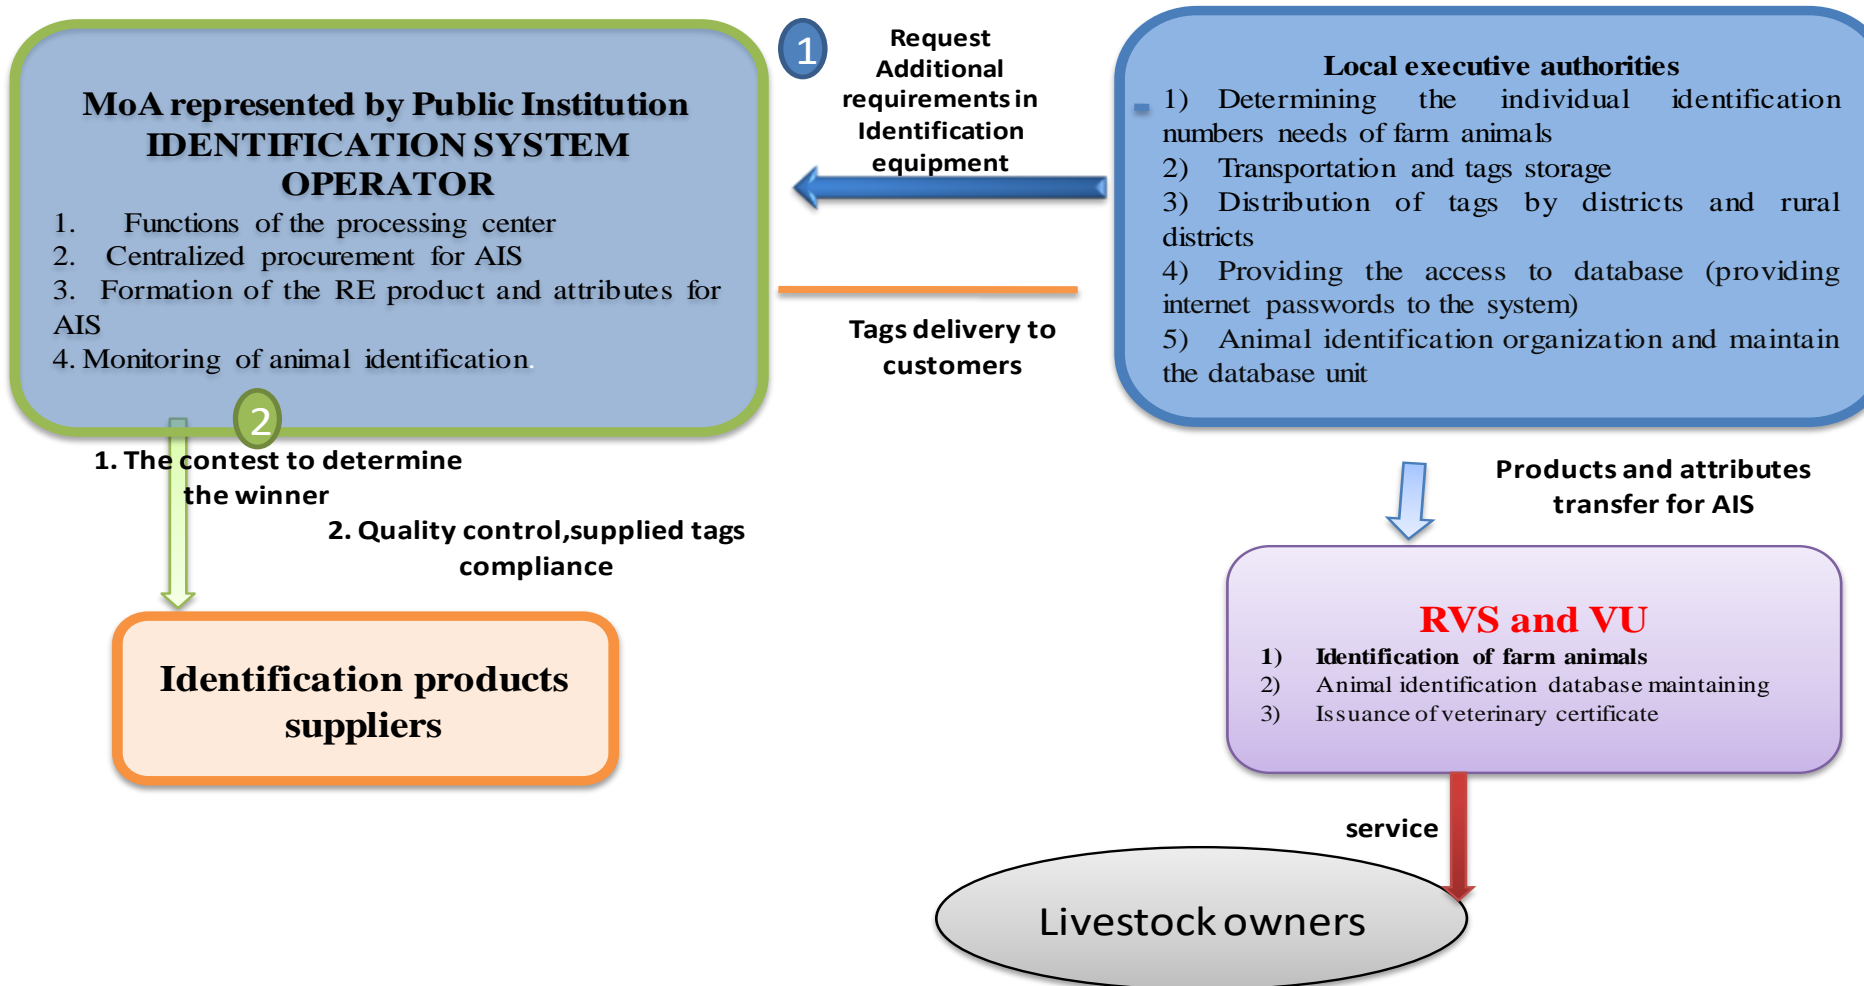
MoA represented by Public Institution IDENTIFICATION SYSTEM OPERATOR
1. Functions of the processing center
2. Centralized procurement for AIS
3. Formation of the RE product and attributes for AIS
4. Monitoring of animal identification.

1

Request Additional requirements in Identification equipment

Local executive authorities
1) Determining the individual identification numbers needs of farm animals
2) Transportation and tags storage
3) Distribution of tags by districts and rural districts
4) Providing the access to database (providing internet passwords to the system)
5) Animal identification organization and maintain the database unit

Tags delivery to customers

2

1. The contest to determine the winner

2. Quality control,supplied tags compliance

Identification products suppliers

Products and attributes transfer for AIS

RVS and VU
1) Identification of farm animals
2) Animal identification database maintaining
3) Issuance of veterinary certificate

service

Livestock owners